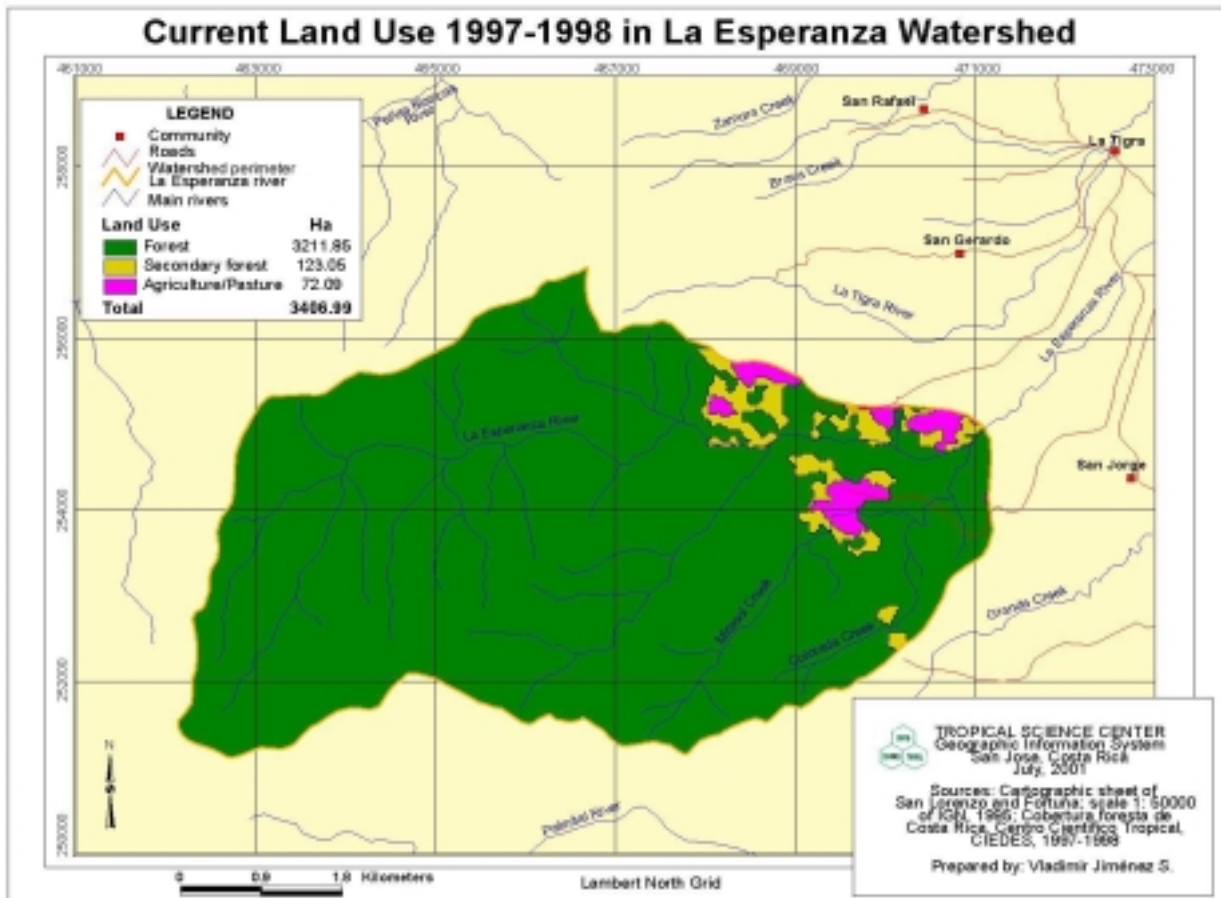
Current Land Use 1997-1998 in La Esperanza Watershed

461000 463000 465000 467000 469000 471000 473000

LEGEND
Community
Roads
Watershed perimeter
La Esperanza river
Main rivers

| Land Use | Ha |
|---|---|
| Forest | 3211.85 |
| Secondary forest | 123.05 |
| Agriculture/Pasture | 72.09 |
| Total | 3406.99 |

258000
256000
254000
252000
250000

Peñas Blancas River
Zamora Creek
San Rafael
La Tigra
Bristol Creek
San Gerardo
La Tigra River
La Esperanza River
La Esperanza River
San Jorge
Grande Creek
Molina Creek
Quebrada Creek
Palmitas River

N

TROPICAL SCIENCE CENTER
Geographic Information System
San Jose, Costa Rica
July, 2001

Sources: Cartographic sheet of San Lorenzo and Fortuna; scale 1: 50000 of IGN, 1986; Cobertura forestal de Costa Rica, Centro Científico Tropical, CIEDES, 1997-1998

Prepared by: Vladimir Jiménez S.

0 0.9 1.8 Kilometers

Lambert North Grid